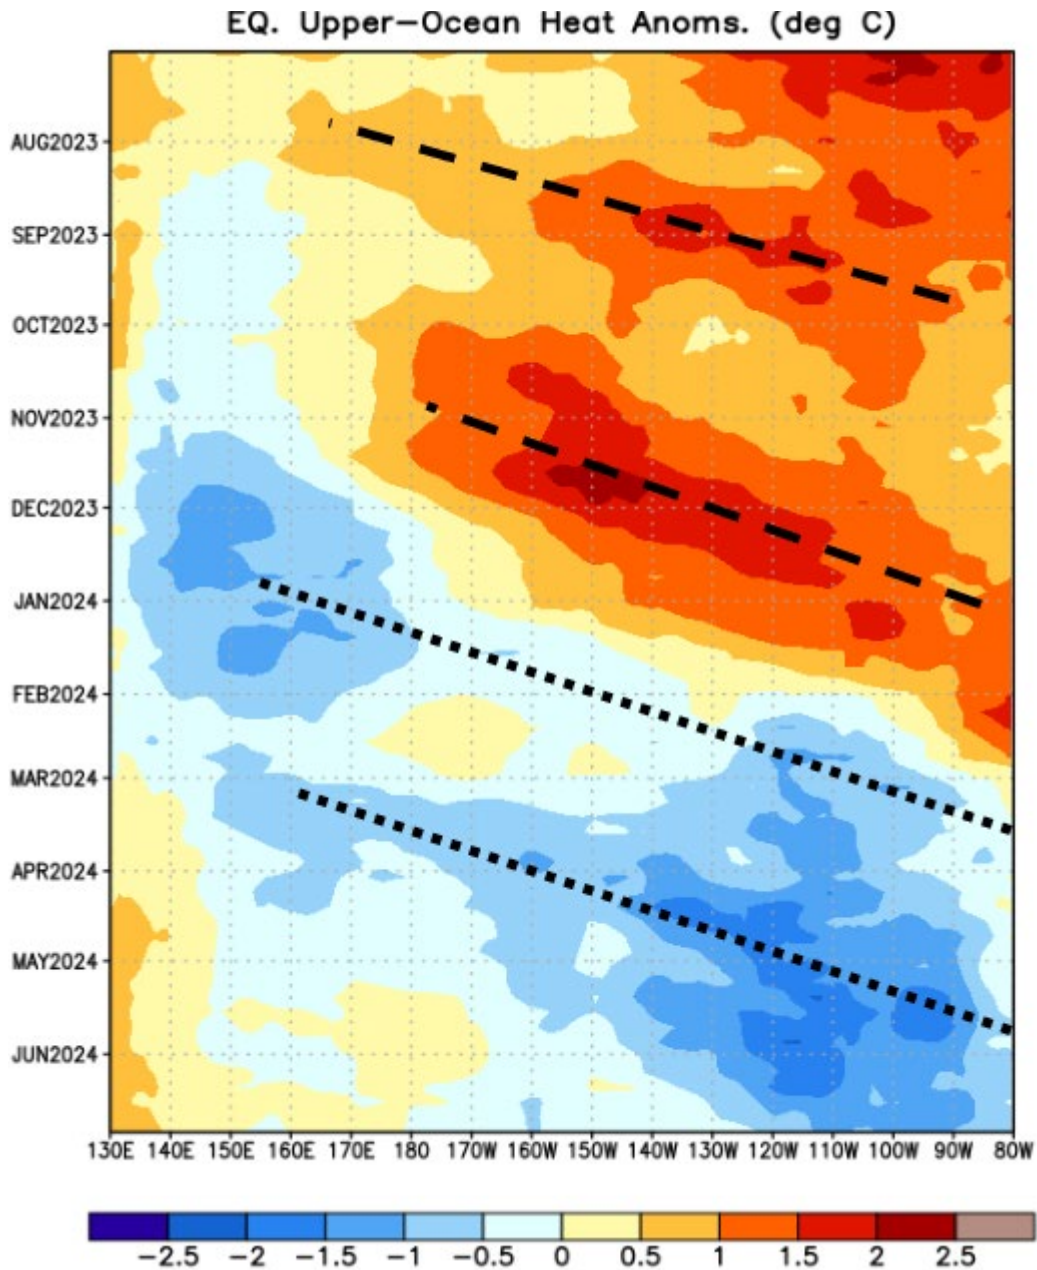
EQ. Upper-Ocean Heat Anoms. (deg C)

AUG2023
SEP2023
OCT2023
NOV2023
DEC2023
JAN2024
FEB2024
MAR2024
APR2024
MAY2024
JUN2024

130E 140E 150E 160E 170E 180 170W 160W 150W 140W 130W 120W 110W 100W 90W 80W

−2.5 −2 −1.5 −1 −0.5 0 0.5 1 1.5 2 2.5